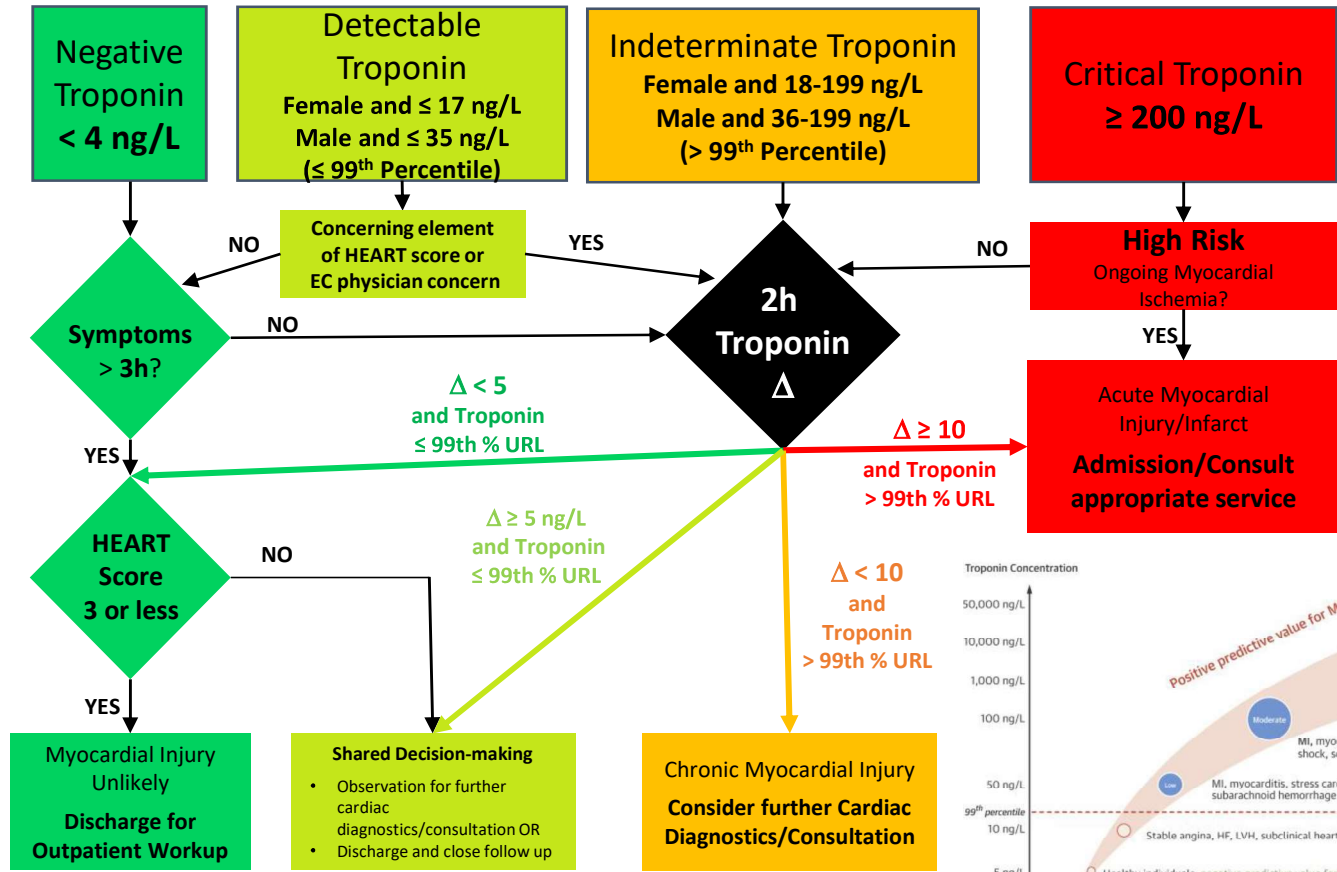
Negative Troponin
< 4 ng/L

Detectable Troponin
Female and ≤ 17 ng/L
Male and ≤ 35 ng/L
(≤ 99th Percentile)

Indeterminate Troponin
Female and 18-199 ng/L
Male and 36-199 ng/L
(> 99th Percentile)

Critical Troponin
≥ 200 ng/L

Concerning element of HEART score or EC physician concern

NO

YES

NO

High Risk
Ongoing Myocardial Ischemia?

YES

Symptoms > 3h?

NO

2h Troponin Δ

Acute Myocardial Injury/Infarct
Admission/Consult appropriate service

Δ < 5
and Troponin
≤ 99th % URL

Δ ≥ 10
and Troponin
> 99th % URL

YES

HEART Score 3 or less

NO

Δ ≥ 5 ng/L
and Troponin
≤ 99th % URL

Δ < 10
and
Troponin
> 99th % URL

YES

Myocardial Injury Unlikely
Discharge for Outpatient Workup

Shared Decision-making
• Observation for further cardiac diagnostics/consultation OR
• Discharge and close follow up

Chronic Myocardial Injury
Consider further Cardiac Diagnostics/Consultation

Troponin Concentration
50,000 ng/L
10,000 ng/L
1,000 ng/L
100 ng/L
50 ng/L
99th percentile
10 ng/L
5 ng/L
Positive predictive value for M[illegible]
Moderate
MI, myo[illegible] shock, s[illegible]
Low
MI, myocarditis, stress car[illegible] subarachnoid hemorrhage
Stable angina, HF, LVH, subclinical heart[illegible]
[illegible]